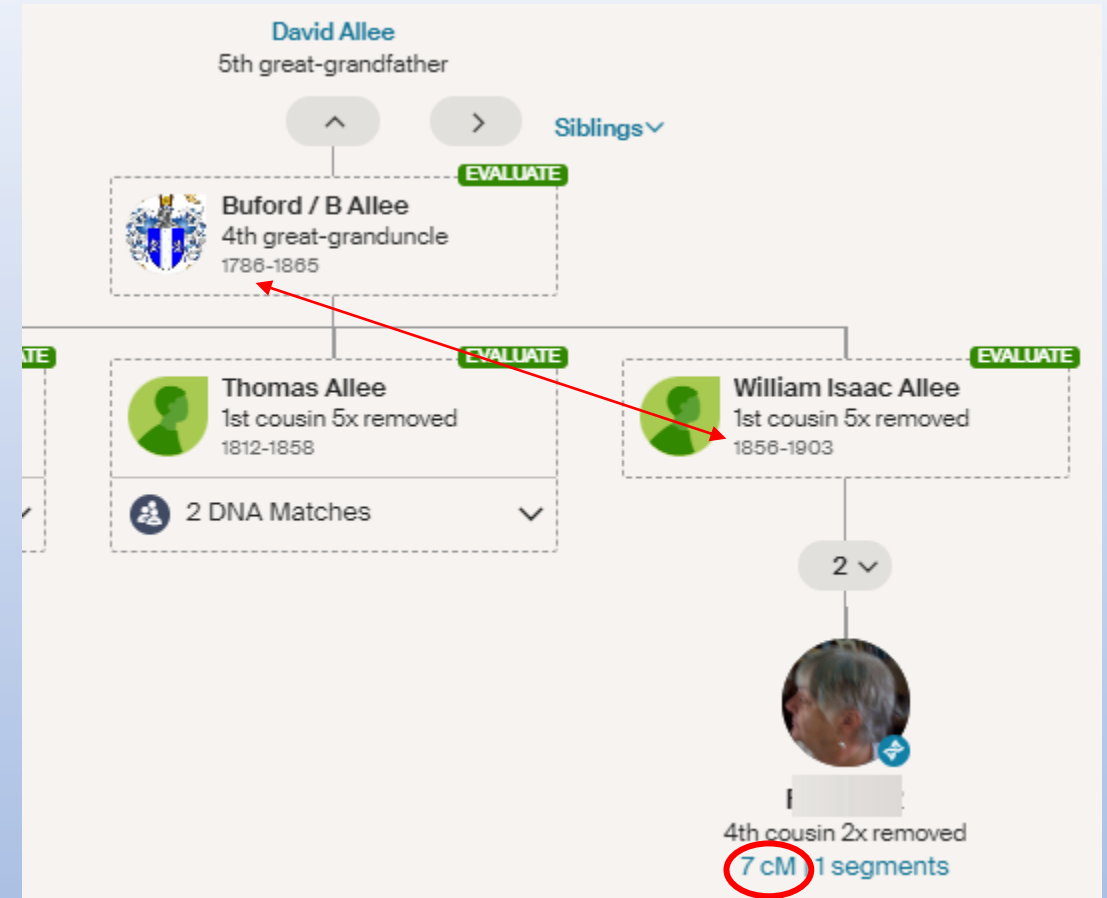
David Allee
5th great-grandfather

Siblings

EVALUATE
Buford / B Allee
4th great-granduncle
1786-1865

ATE

EVALUATE
Thomas Allee
1st cousin 5x removed
1812-1858

2 DNA Matches

EVALUATE
William Isaac Allee
1st cousin 5x removed
1856-1903

2

F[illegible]
4th cousin 2x removed
7 cM | 1 segments